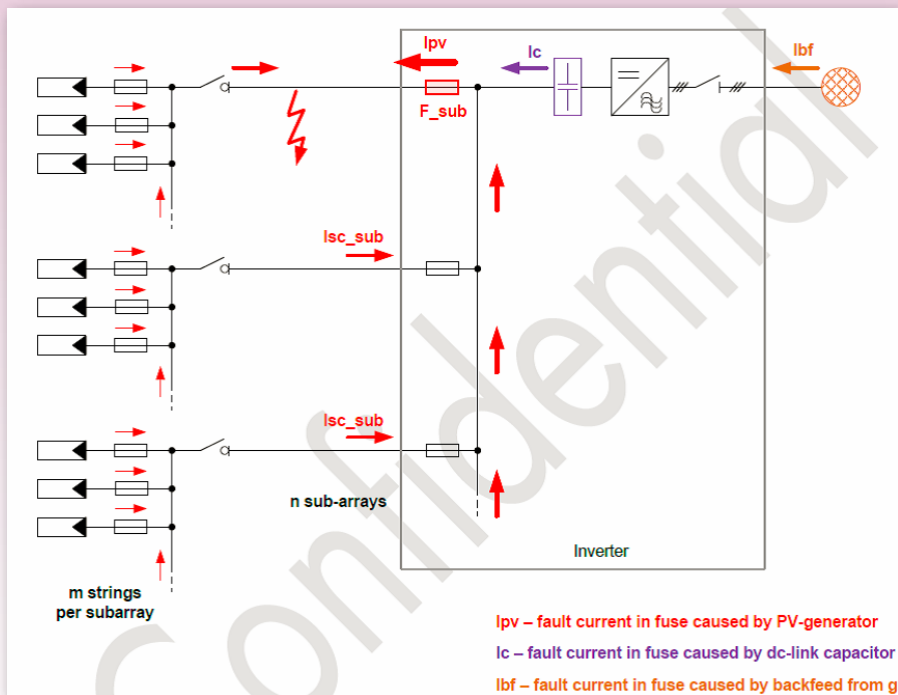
Ipv

Ic

Ibf

F_sub

Isc_sub

Isc_sub

n sub-arrays

Inverter

m strings per subarray

Ipv – fault current in fuse caused by PV-generator

Ic – fault current in fuse caused by dc-link capacitor

Ibf – fault current in fuse caused by backfeed from g

Confidential